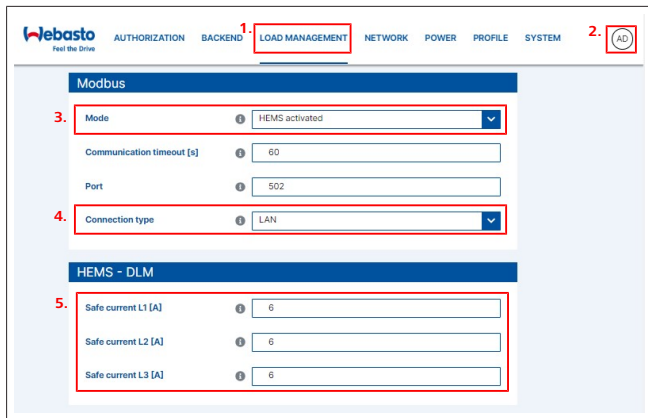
Webasto
Feel the Drive

AUTHORIZATION BACKEND 1. LOAD MANAGEMENT NETWORK POWER PROFILE SYSTEM 2. AD

Modbus

3. Mode HEMS activated

Communication timeout [s] 60

Port 502

4. Connection type LAN

HEMS - DLM

5. Safe current L1 [A] 6

Safe current L2 [A] 6

Safe current L3 [A] 6